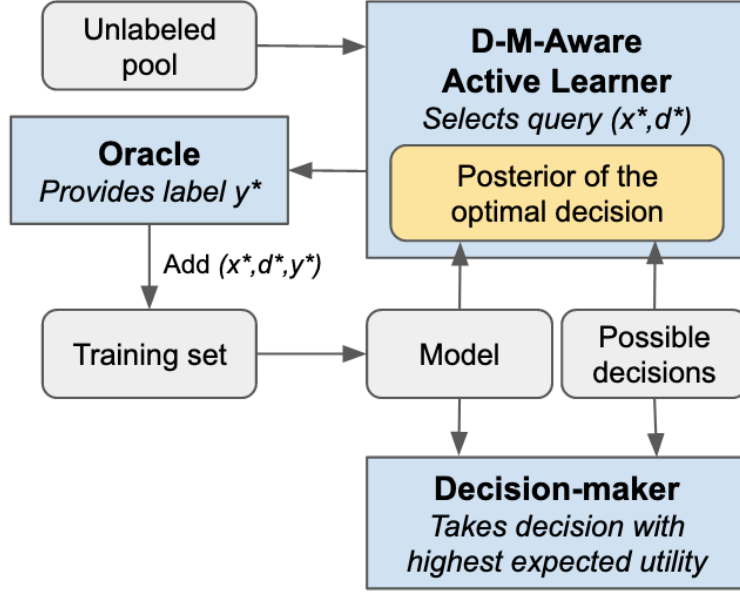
Unlabeled pool

D-M-Aware Active Learner
Selects query (x*,d*)

Posterior of the optimal decision

Oracle
Provides label y*

Add (x*,d*,y*)

Training set

Model

Possible decisions

Decision-maker
Takes decision with highest expected utility